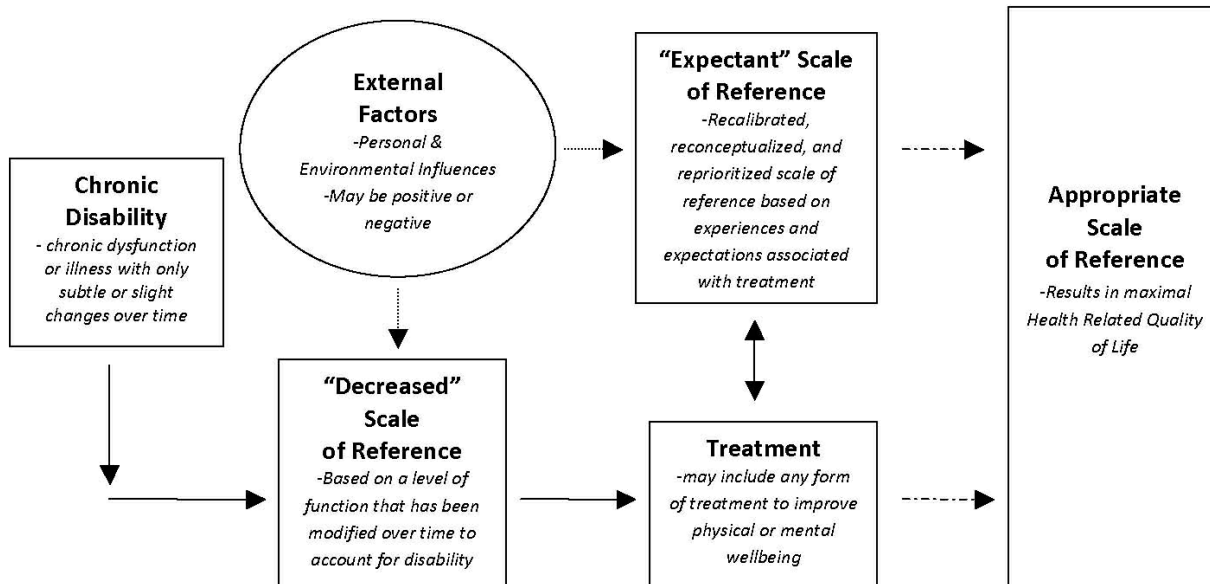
Chronic Disability
- chronic dysfunction or illness with only subtle or slight changes over time

External Factors
-Personal & Environmental Influences
-May be positive or negative

"Decreased" Scale of Reference
-Based on a level of function that has been modified over time to account for disability

"Expectant" Scale of Reference
-Recalibrated, reconceptualized, and reprioritized scale of reference based on experiences and expectations associated with treatment

Treatment
-may include any form of treatment to improve physical or mental wellbeing

Appropriate Scale of Reference
-Results in maximal Health Related Quality of Life